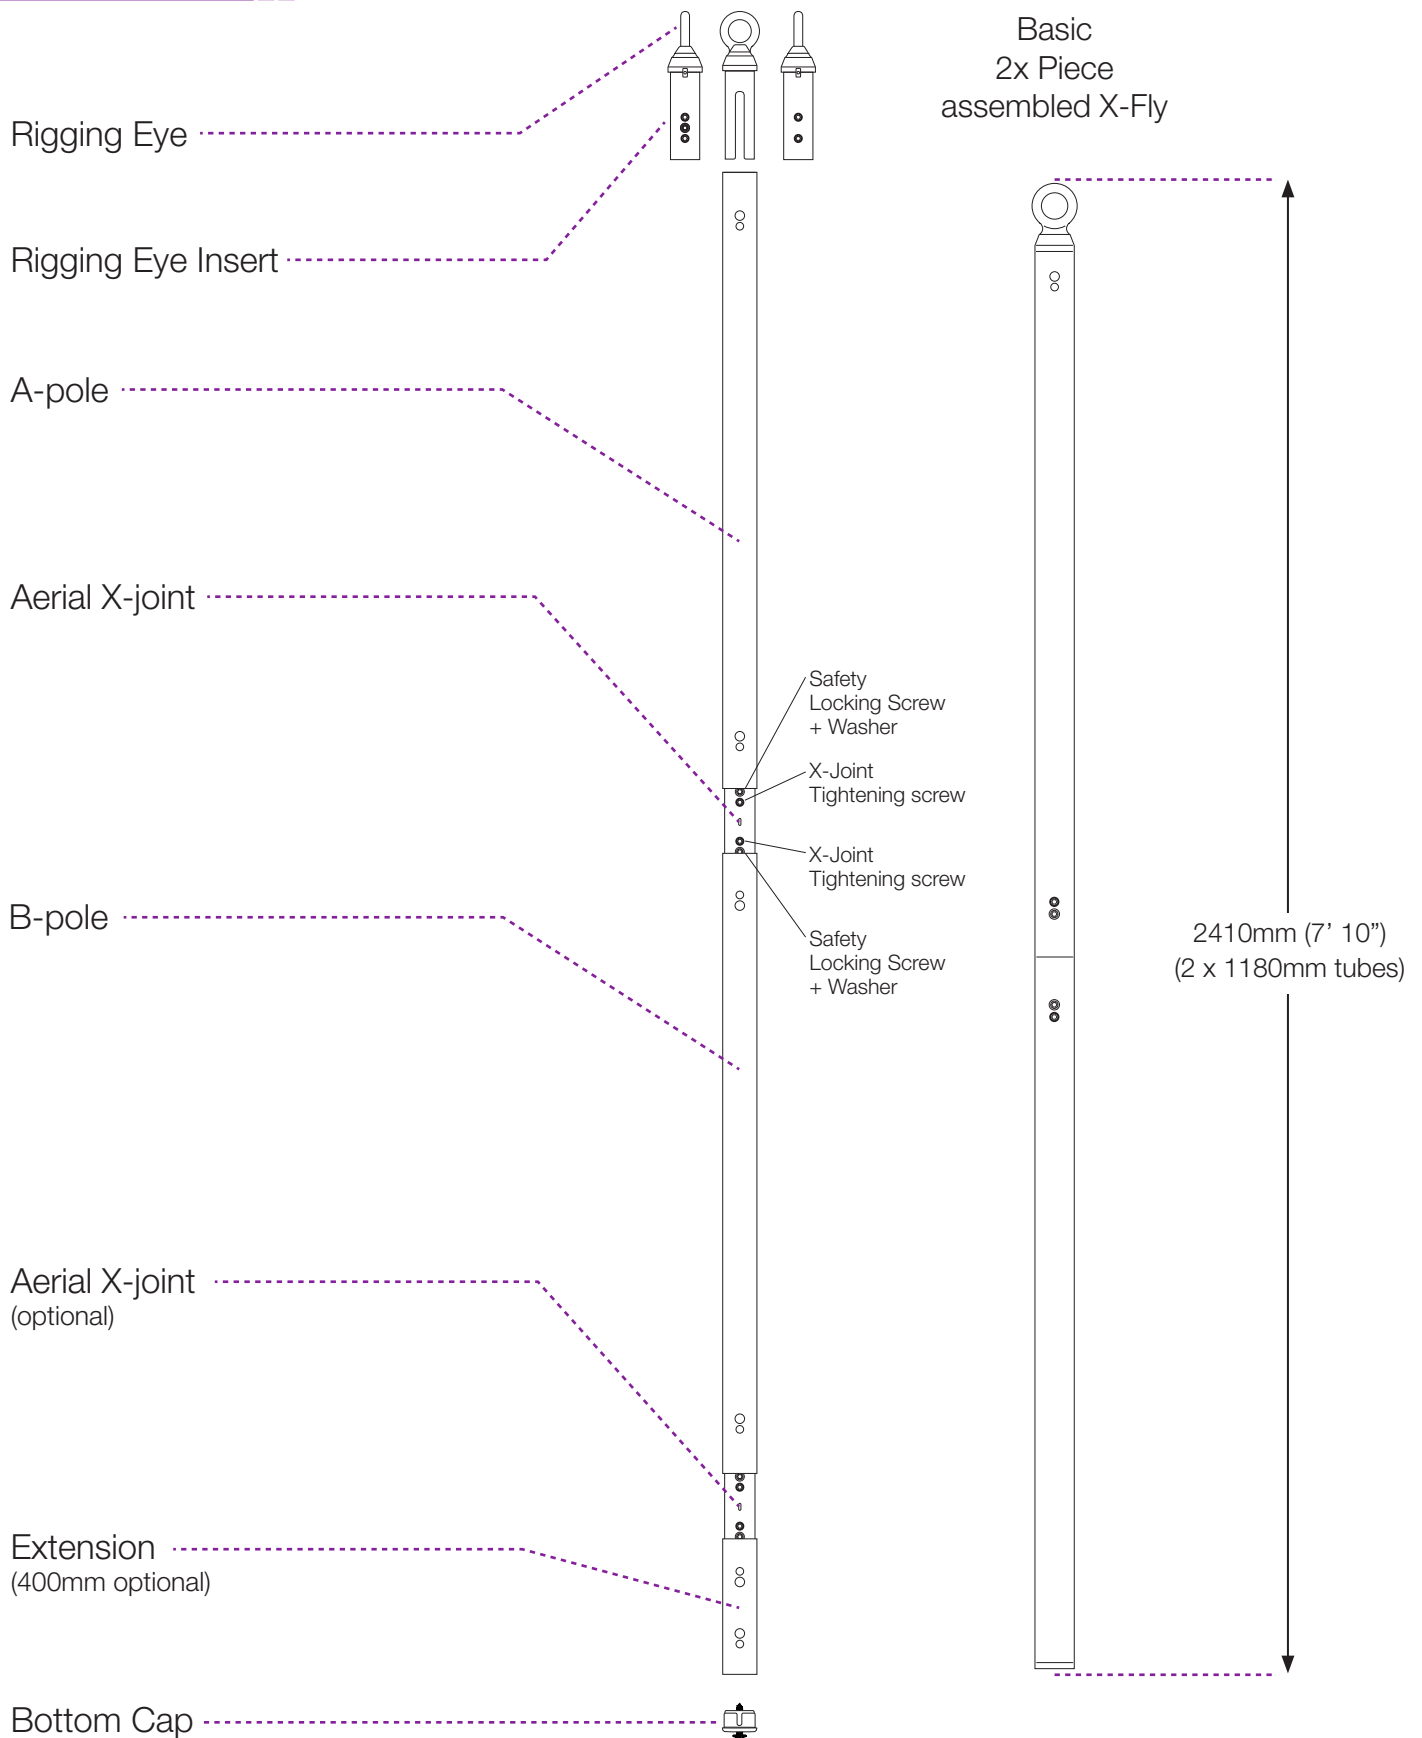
Basic
2x Piece
assembled X-Fly

Rigging Eye

Rigging Eye Insert

A-pole

Aerial X-joint

Safety
Locking Screw
+ Washer

X-Joint
Tightening screw

X-Joint
Tightening screw

Safety
Locking Screw
+ Washer

B-pole

2410mm (7’ 10”)
(2 x 1180mm tubes)

Aerial X-joint
(optional)

Extension
(400mm optional)

Bottom Cap